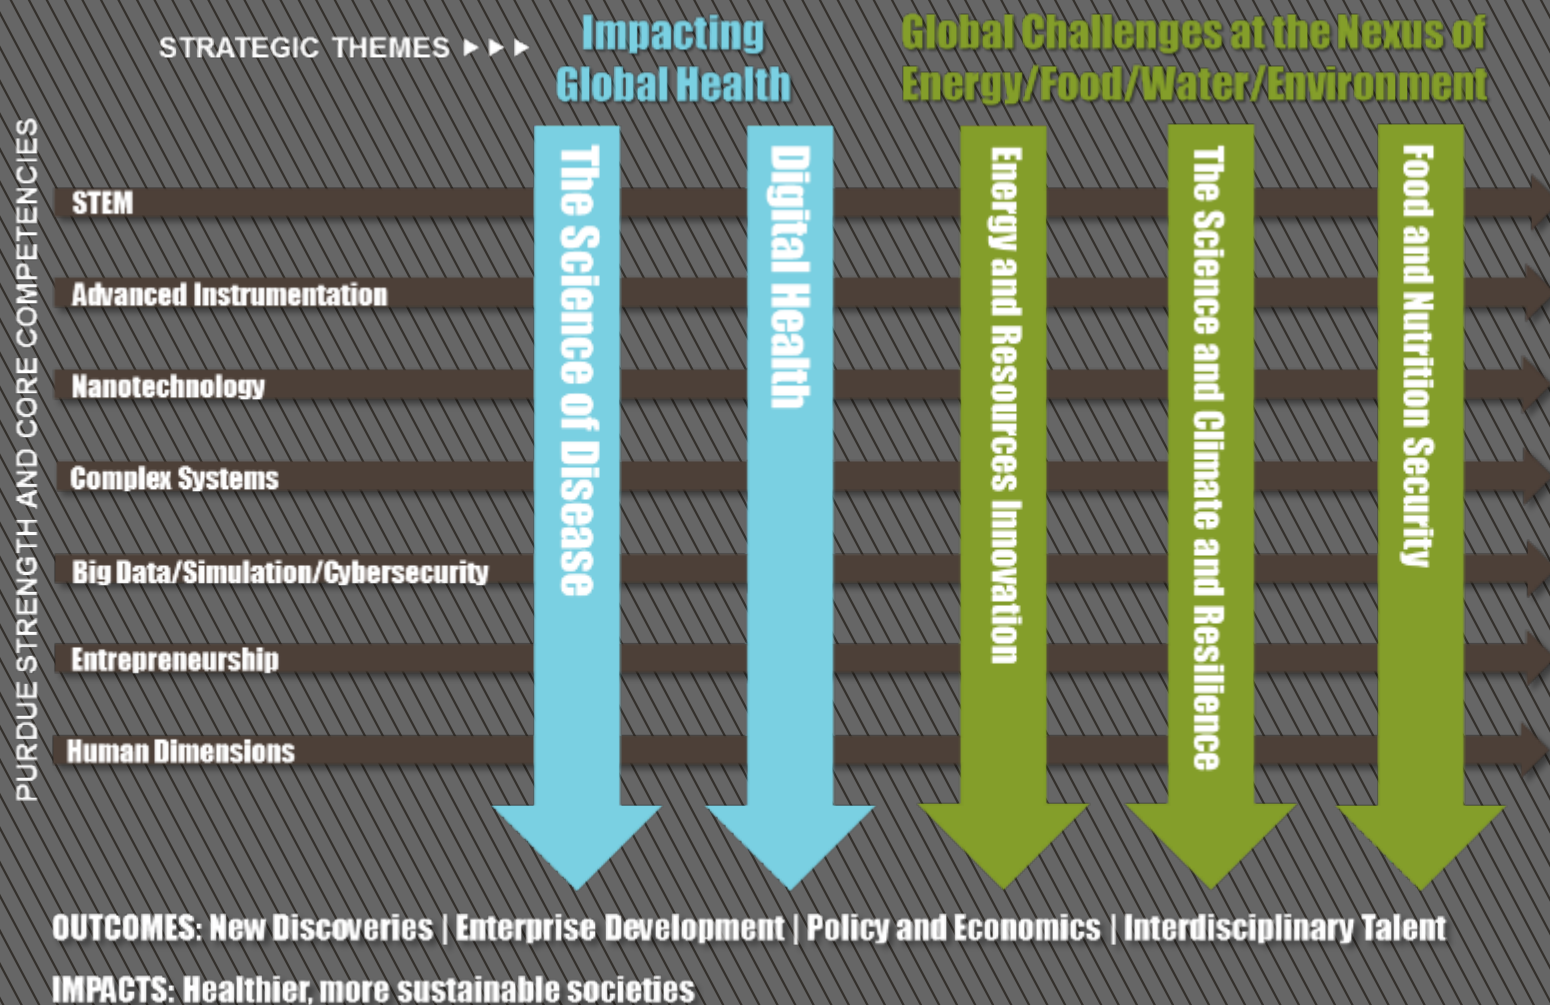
STRATEGIC THEMES ▸▸▸

Impacting Global Health

Global Challenges at the Nexus of Energy/Food/Water/Environment

PURDUE STRENGTH AND CORE COMPETENCIES

STEM

Advanced Instrumentation

Nanotechnology

Complex Systems

Big Data/Simulation/Cybersecurity

Entrepreneurship

Human Dimensions

The Science of Disease

Digital Health

Energy and Resources Innovation

The Science and Climate and Resilience

Food and Nutrition Security

OUTCOMES: New Discoveries | Enterprise Development | Policy and Economics | Interdisciplinary Talent

IMPACTS: Healthier, more sustainable societies